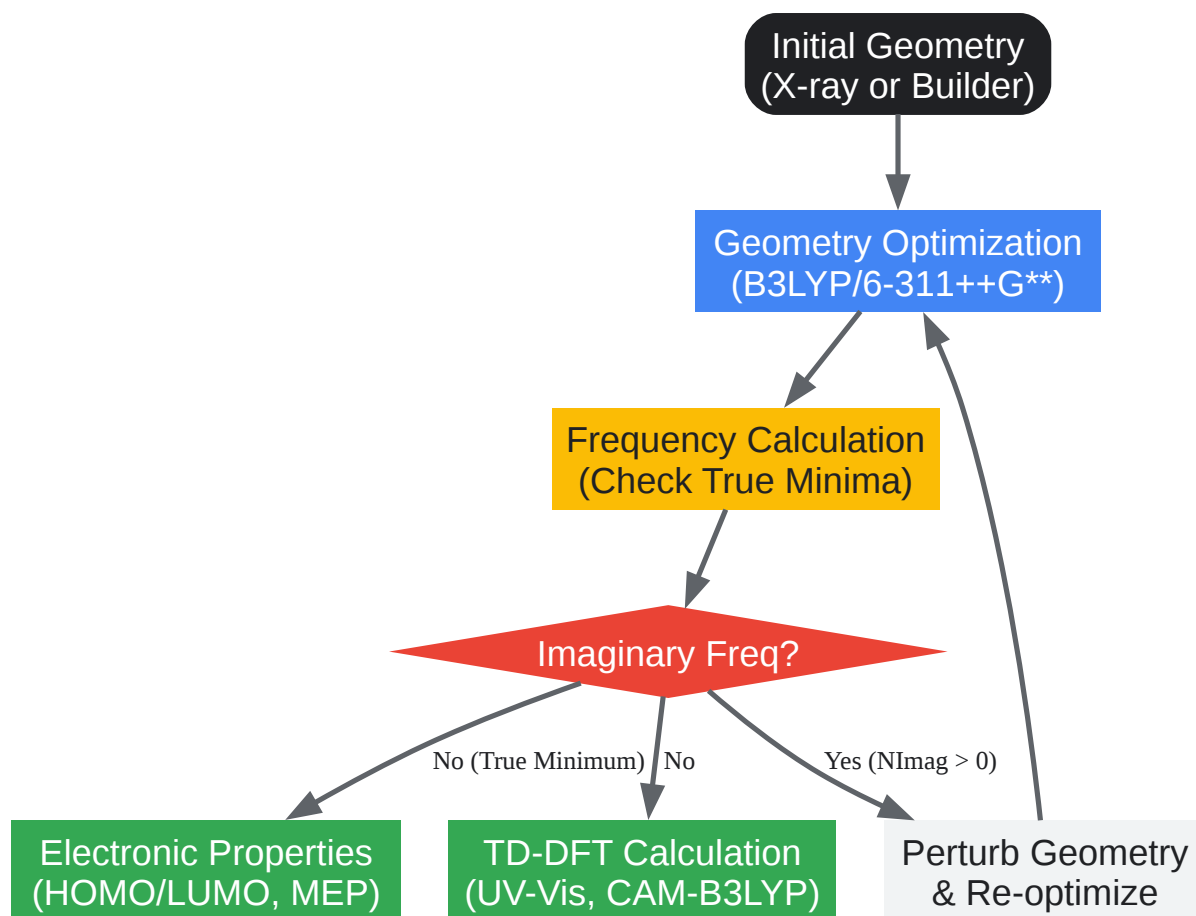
Initial Geometry
(X-ray or Builder)

Geometry Optimization
(B3LYP/6-311++G**)

Frequency Calculation
(Check True Minima)

Imaginary Freq?

No (True Minimum)

No

Yes (NImag > 0)

Electronic Properties
(HOMO/LUMO, MEP)

TD-DFT Calculation
(UV-Vis, CAM-B3LYP)

Perturb Geometry
& Re-optimize